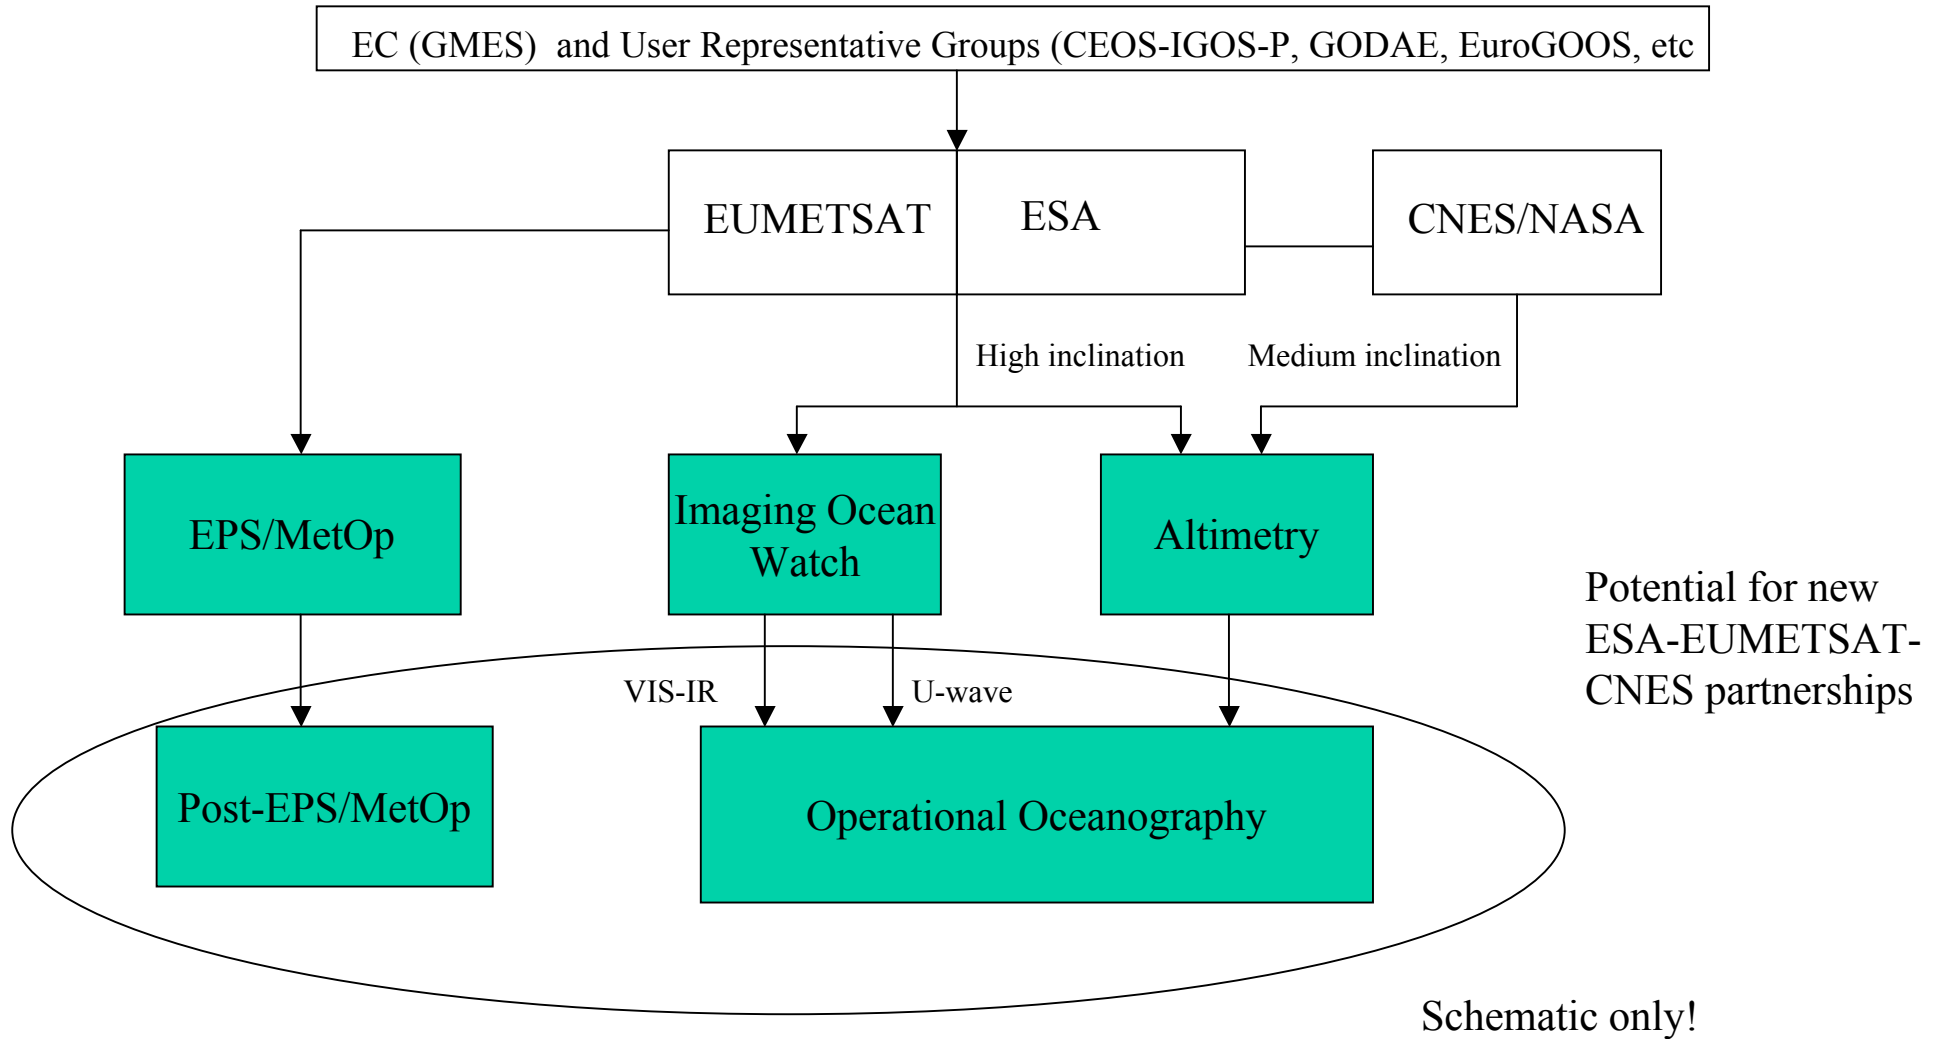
EC (GMES) and User Representative Groups (CEOS-IGOS-P, GODAE, EuroGOOS, etc

EUMETSAT

ESA

CNES/NASA

High inclination

Medium inclination

EPS/MetOp

Imaging Ocean Watch

Altimetry

Potential for new ESA-EUMETSAT-CNES partnerships

VIS-IR

U-wave

Post-EPS/MetOp

Operational Oceanography

Schematic only!